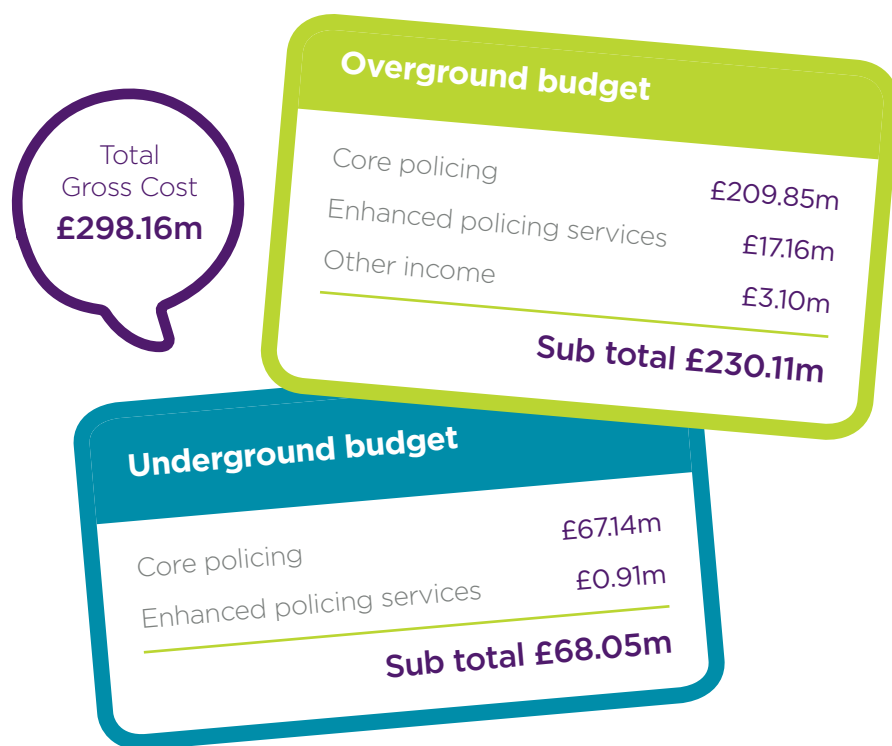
Total Gross Cost
£298.16m

Overground budget

| | |
|---|---|
| Core policing | £209.85m |
| Enhanced policing services | £17.16m |
| Other income | £3.10m |

Sub total £230.11m

Underground budget

| | |
|---|---|
| Core policing | £67.14m |
| Enhanced policing services | £0.91m |

Sub total £68.05m